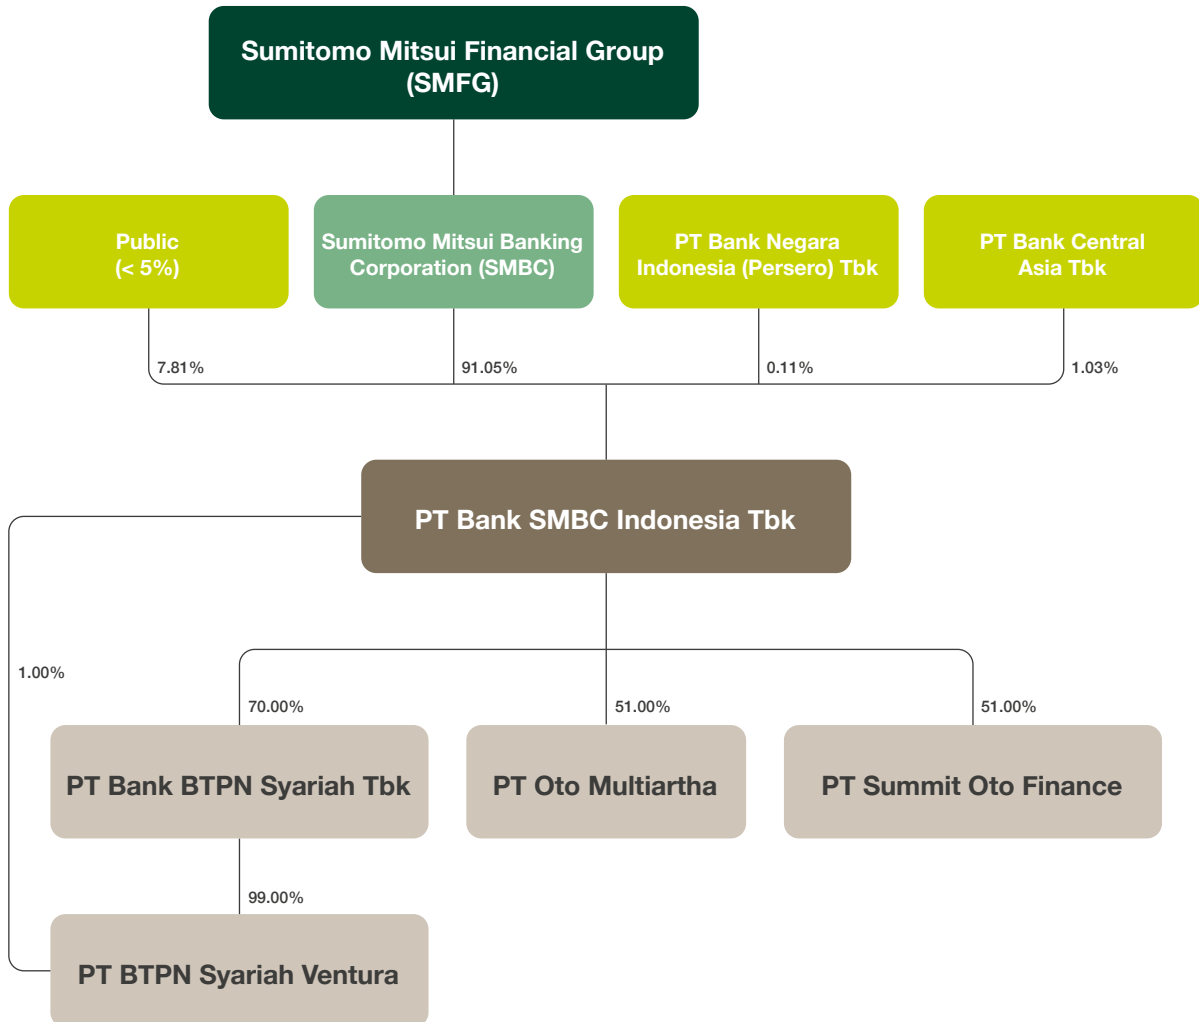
Sumitomo Mitsui Financial Group (SMFG)

Public (< 5%)

Sumitomo Mitsui Banking Corporation (SMBC)

PT Bank Negara Indonesia (Persero) Tbk

PT Bank Central Asia Tbk

7.81%

91.05%

0.11%

1.03%

PT Bank SMBC Indonesia Tbk

1.00%

70.00%

51.00%

51.00%

PT Bank BTPN Syariah Tbk

PT Oto Multiartha

PT Summit Oto Finance

99.00%

PT BTPN Syariah Ventura